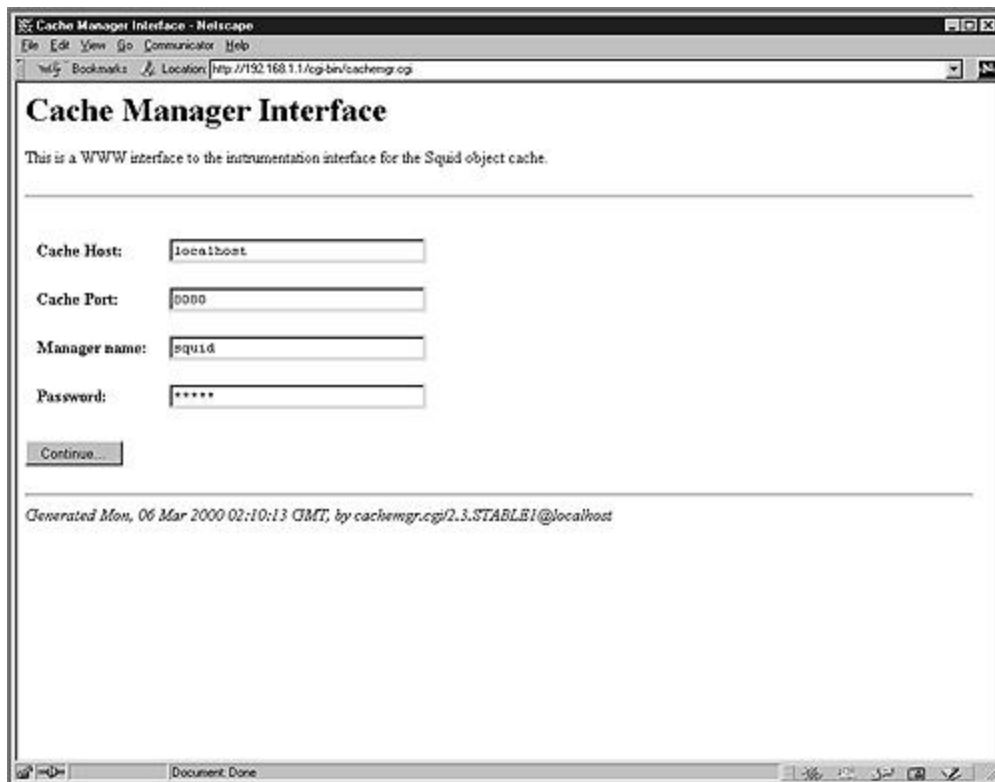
Cache Manager Interface - Netscape

File Edit View Go Communicator Help

Bookmarks Location: http://192.168.1.1/cgi-bin/cachemgr.cgi

# Cache Manager Interface

This is a WWW interface to the instrumentation interface for the Squid object cache.

Cache Host: localhost

Cache Port: 8080

Manager name: squid

Password: *****

Continue...

Generated Mon, 06 Mar 2000 02:10:13 GMT, by cachemgr.cgi/2.3.STABLE1@localhost

Document: Done